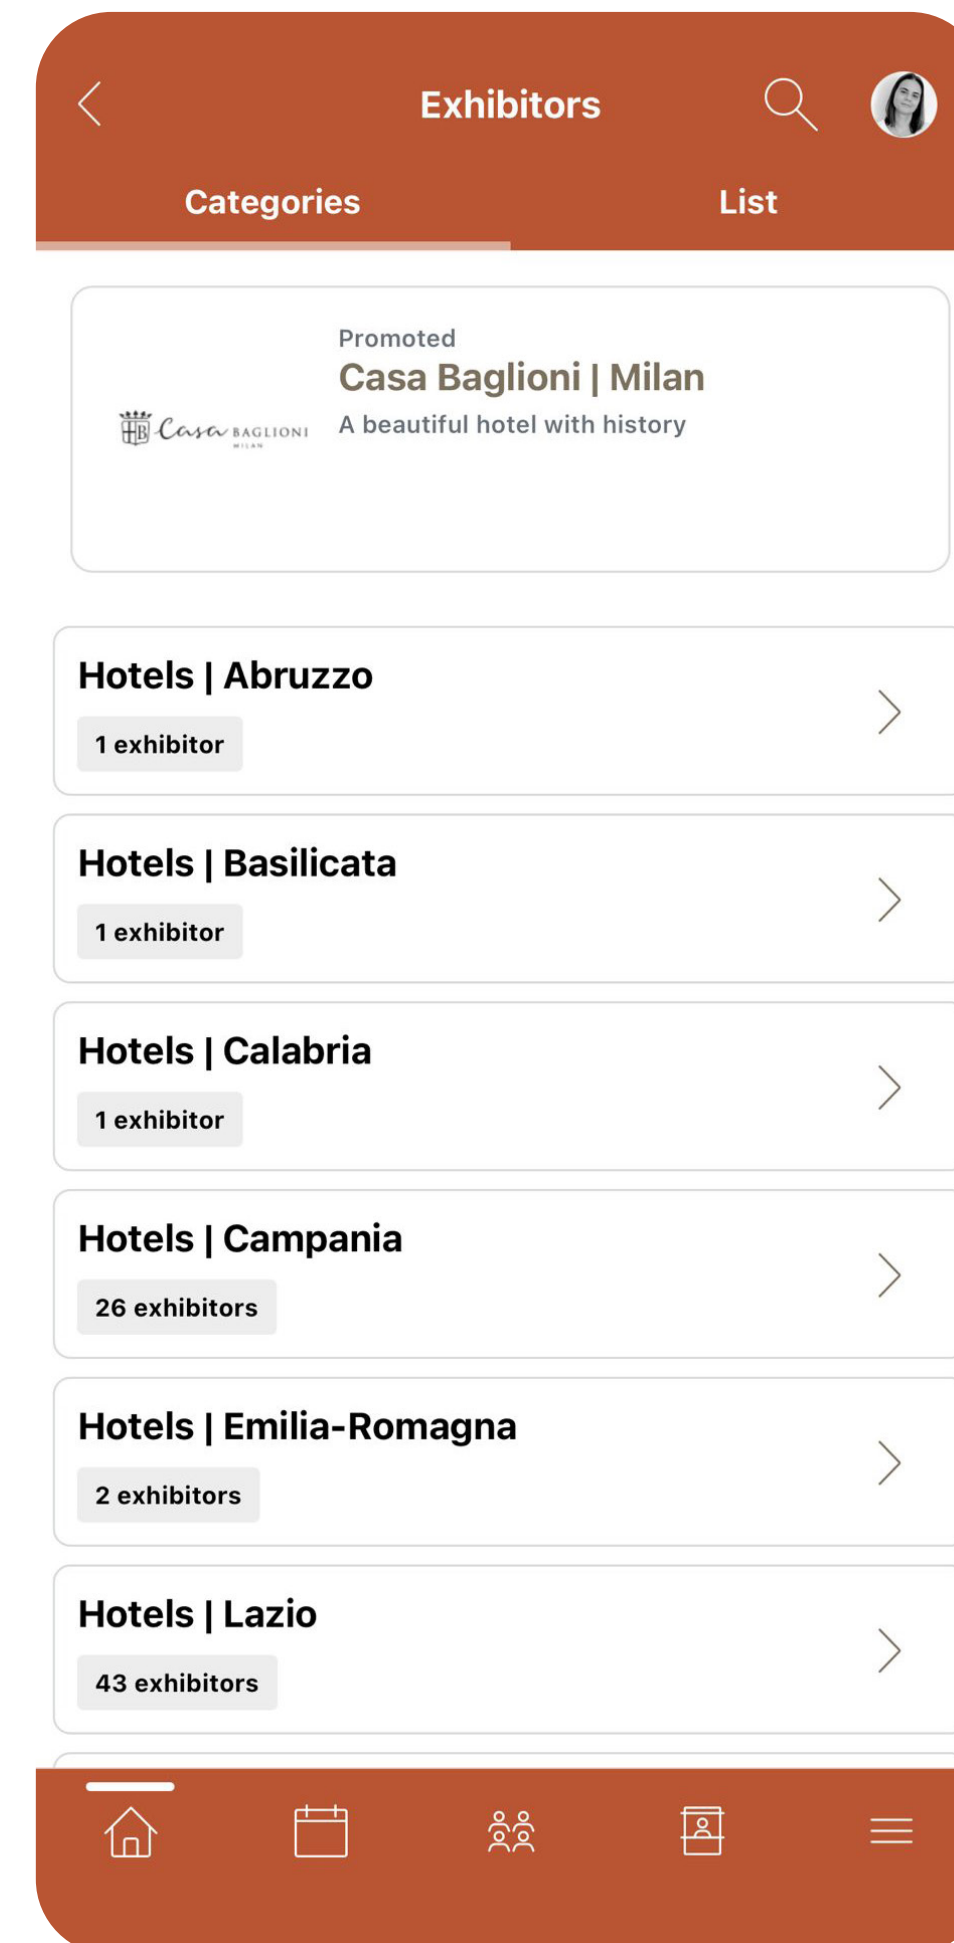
Exhibitors

Categories

List

HB Casa BAGLIONI MILAN

Promoted

Casa Baglioni | Milan

A beautiful hotel with history

Hotels | Abruzzo

1 exhibitor

Hotels | Basilicata

1 exhibitor

Hotels | Calabria

1 exhibitor

Hotels | Campania

26 exhibitors

Hotels | Emilia-Romagna

2 exhibitors

Hotels | Lazio

43 exhibitors